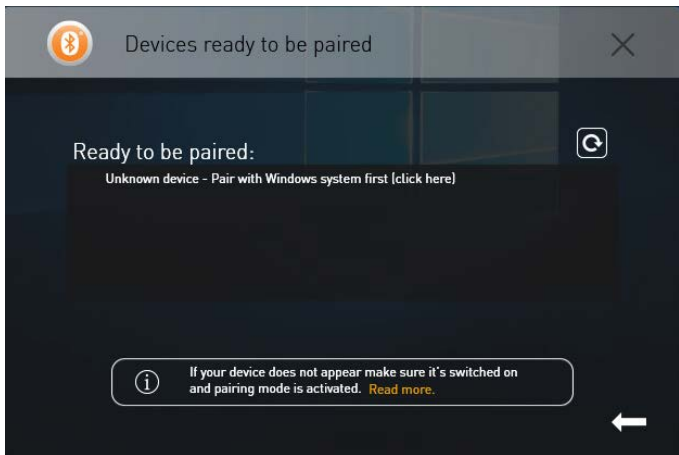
Devices ready to be paired

Ready to be paired:

Unknown device - Pair with Windows system first (click here)

If your device does not appear make sure it's switched on and pairing mode is activated. Read more.